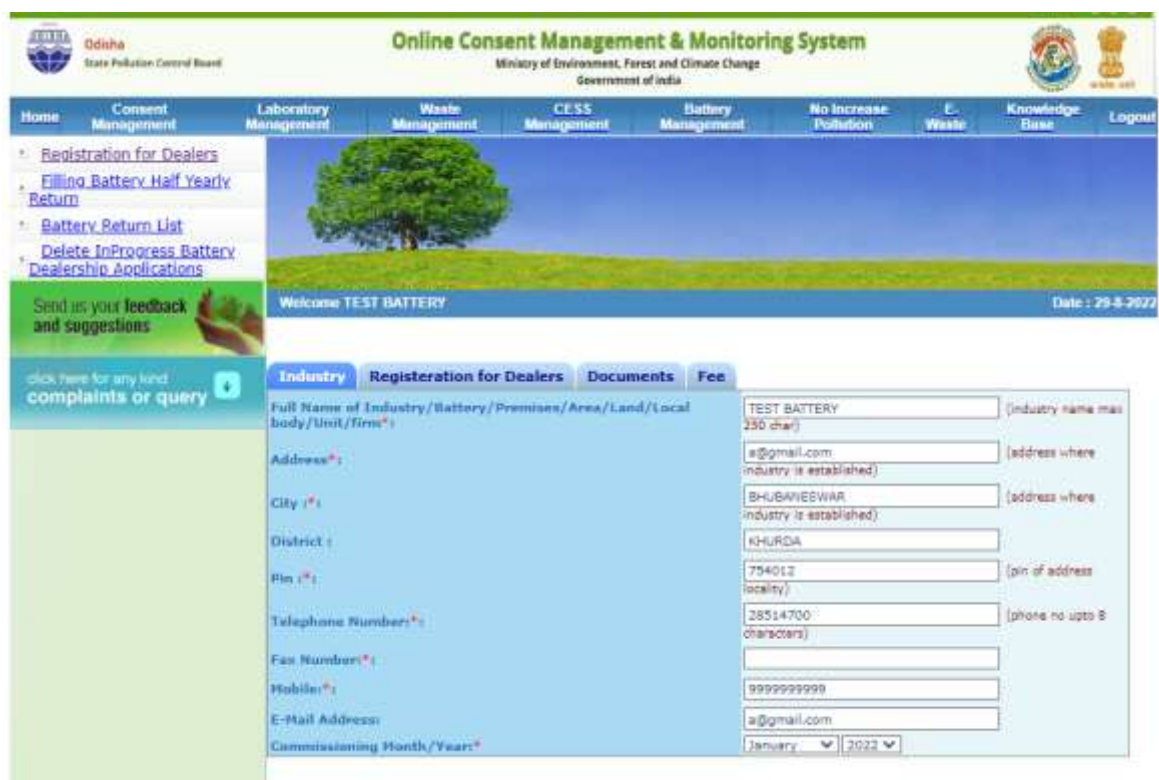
Odisha
State Pollution Control Board

Online Consent Management & Monitoring System
Ministry of Environment, Forest and Climate Change
Government of india

Home | Consent Management | Laboratory Management | Waste Management | CESS Management | Battery Management | No Increase Pollution | E-Waste | Knowledge Base | Logout

Registration for Dealers
Filling Battery Half Yearly Return
Battery Return List
Delete InProgress Battery Dealership Applications

Send us your feedback and suggestions

click here for any kind complaints or query

Welcome TEST BATTERY

Date : 29-8-2022

Industry | Registeration for Dealers | Documents | Fee

| | | |
|---|---|---|
| Full Name of Industry/Battery/Premises/Area/Land/Local body/Unit/Firm*: | TEST BATTERY | (industry name max 250 char) |
| Address*: | a@gmail.com | (address where industry is established) |
| City :*: | BHUBANESWAR | (address where industry is established) |
| District : | KHURDA | |
| Pin :*: | 754012 | (pin of address locality) |
| Telephone Number:*: | 28514700 | (phone no upto 8 characters) |
| Fax Number:*: | | |
| Mobile:*: | 9999999999 | |
| E-Mail Address: | a@gmail.com | |
| Commissioning Month/Year:* | January 2022 | |